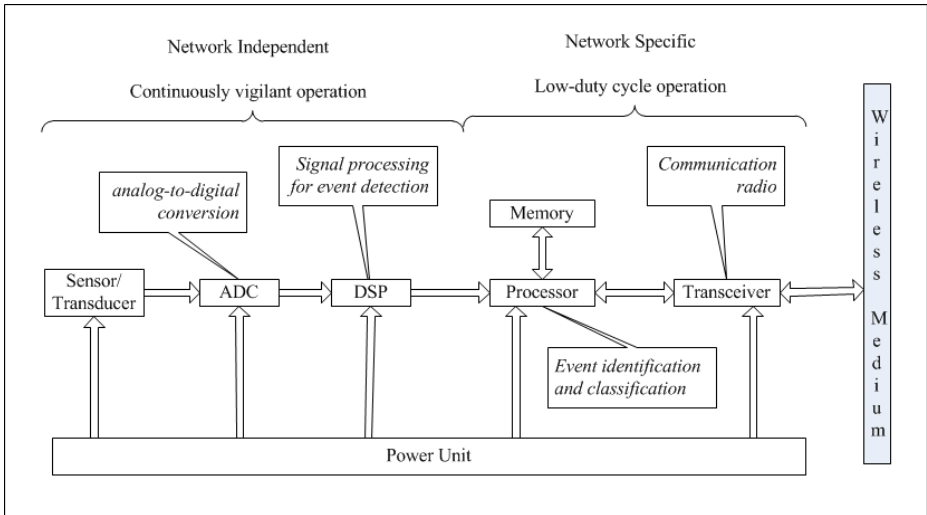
Network Independent

Continuously vigilant operation

Network Specific

Low-duty cycle operation

analog-to-digital conversion

Signal processing for event detection

Memory

Communication radio

Sensor/ Transducer

ADC

DSP

Processor

Transceiver

Event identification and classification

Power Unit

Wireless Medium